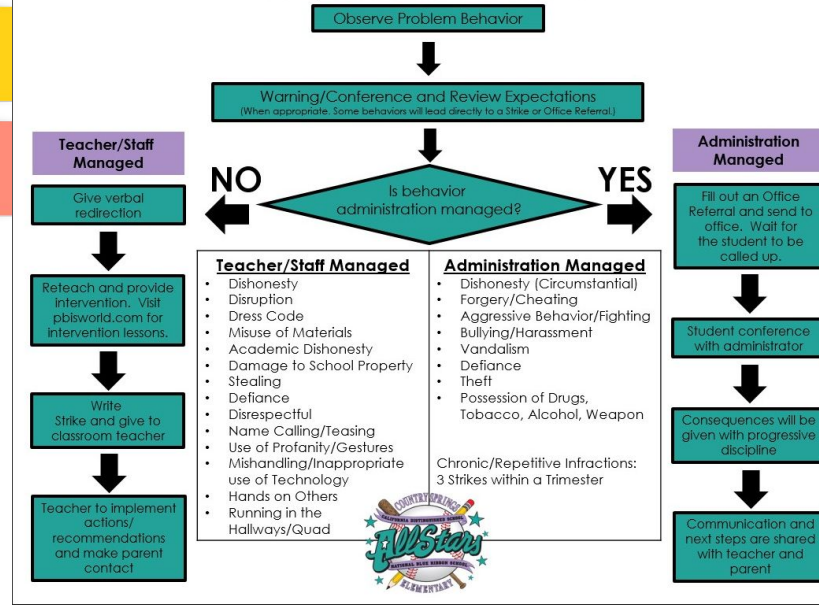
Observe Problem Behavior

Warning/Conference and Review Expectations
(When appropriate. Some behaviors will lead directly to a Strike or Office Referral.)

Teacher/Staff Managed

NO

Is behavior administration managed?

YES

Administration Managed

Give verbal redirection

Reteach and provide intervention. Visit pbisworld.com for intervention lessons.

Write Strike and give to classroom teacher

Teacher to implement actions/ recommendations and make parent contact

| Teacher/Staff Managed | Administration Managed |
|---|---|
| • Dishonesty<br>• Disruption<br>• Dress Code<br>• Misuse of Materials<br>• Academic Dishonesty<br>• Damage to School Property<br>• Stealing<br>• Defiance<br>• Disrespectful<br>• Name Calling/Teasing<br>• Use of Profanity/Gestures<br>• Mishandling/Inappropriate use of Technology<br>• Hands on Others<br>• Running in the Hallways/Quad | • Dishonesty (Circumstantial)<br>• Forgery/Cheating<br>• Aggressive Behavior/Fighting<br>• Bullying/Harassment<br>• Vandalism<br>• Defiance<br>• Theft<br>• Possession of Drugs, Tobacco, Alcohol, Weapon<br><br>Chronic/Repetitive Infractions:<br>3 Strikes within a Trimester |

COUNTRY SPRINGS
CALIFORNIA DISTINGUISHED SCHOOL
All Stars
NATIONAL BLUE RIBBON SCHOOL
ELEMENTARY

Fill out an Office Referral and send to office. Wait for the student to be called up.

Student conference with administrator

Consequences will be given with progressive discipline

Communication and next steps are shared with teacher and parent